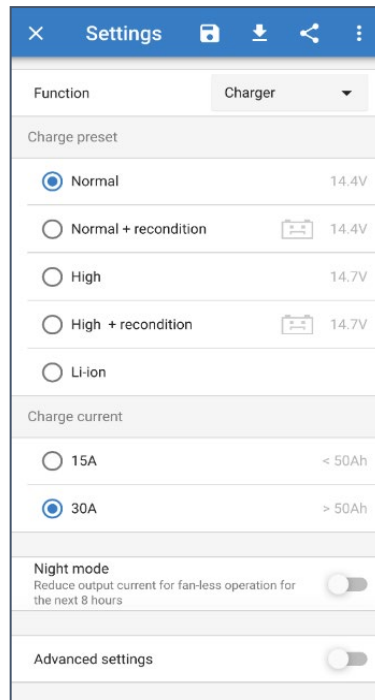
Settings

Function Charger

Charge preset

Normal 14.4V

Normal + recondition 14.4V

High 14.7V

High + recondition 14.7V

Li-ion

Charge current

15A < 50Ah

30A > 50Ah

Night mode
Reduce output current for fan-less operation for the next 8 hours

Advanced settings